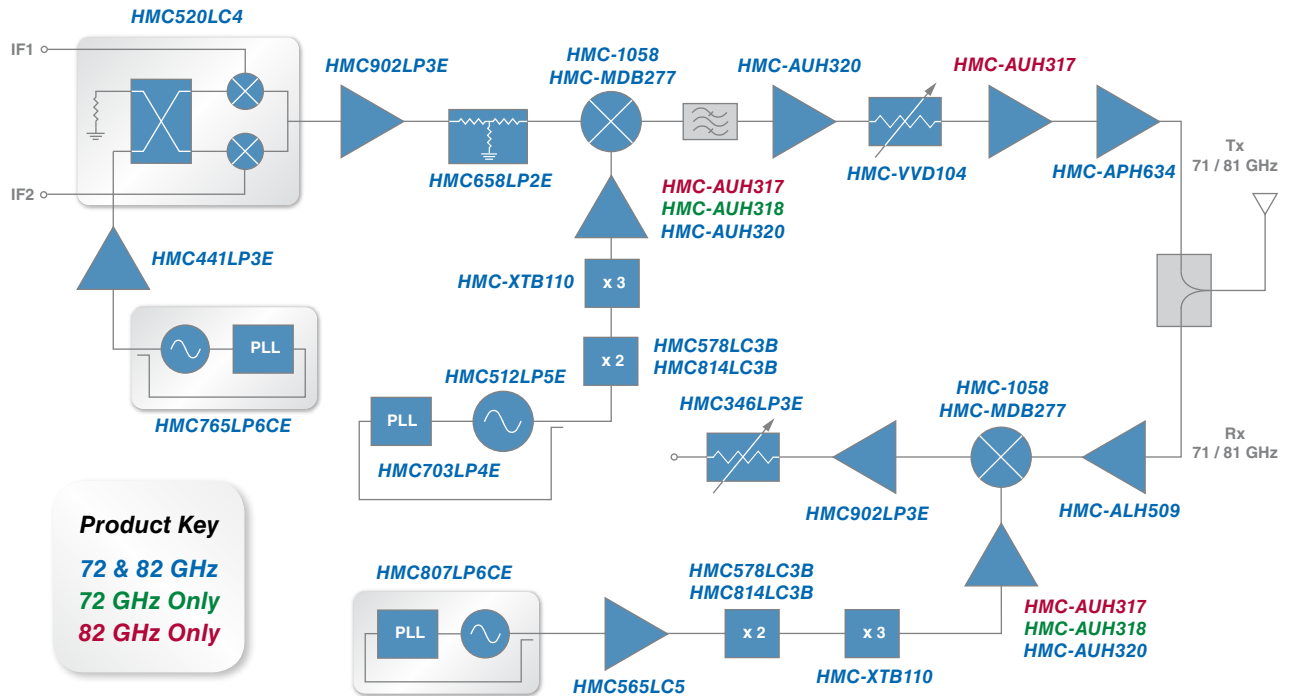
HMC520LC4

IF1

IF2

HMC902LP3E

HMC658LP2E

HMC-1058
HMC-MDB277

HMC-AUH320

HMC-AUH317

HMC-VVD104

HMC-APH634

Tx
71 / 81 GHz

HMC-AUH317
HMC-AUH318
HMC-AUH320

HMC441LP3E

HMC-XTB110

x 3

x 2

HMC578LC3B
HMC814LC3B

PLL

HMC765LP6CE

HMC512LP5E

PLL

HMC703LP4E

HMC346LP3E

HMC-1058
HMC-MDB277

Rx
71 / 81 GHz

HMC902LP3E

HMC-ALH509

Product Key

72 & 82 GHz
72 GHz Only
82 GHz Only

HMC807LP6CE

PLL

HMC578LC3B
HMC814LC3B

x 2

x 3

HMC565LC5

HMC-XTB110

HMC-AUH317
HMC-AUH318
HMC-AUH320